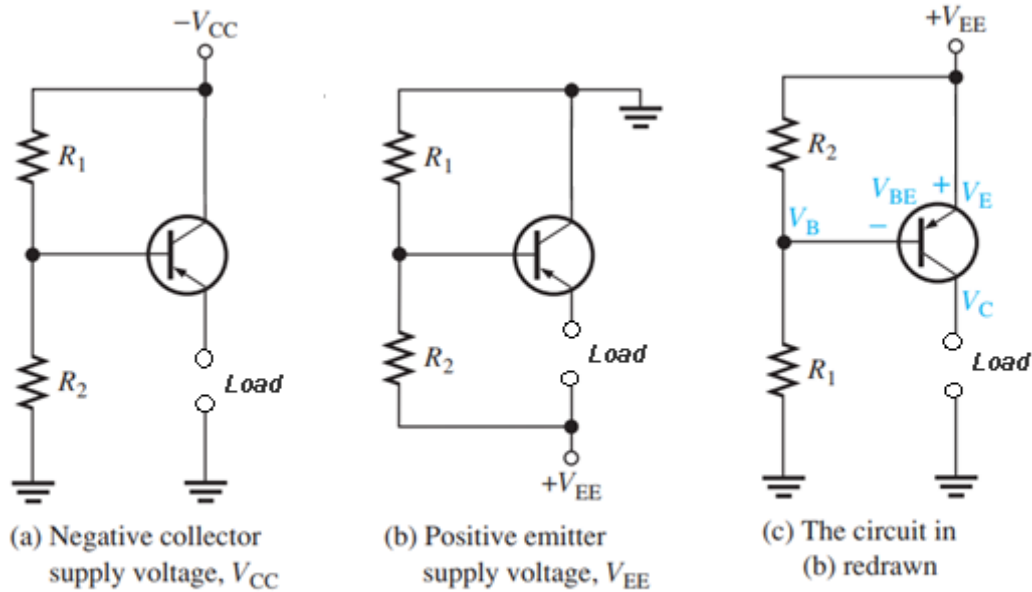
$-V_{CC}$

$R_1$

$R_2$

Load

(a) Negative collector supply voltage, $V_{CC}$

$R_1$

$R_2$

Load

$+V_{EE}$

(b) Positive emitter supply voltage, $V_{EE}$

$+V_{EE}$

$R_2$

$V_{BE}$ + $V_E$

$V_B$ −

$V_C$

$R_1$

Load

(c) The circuit in (b) redrawn